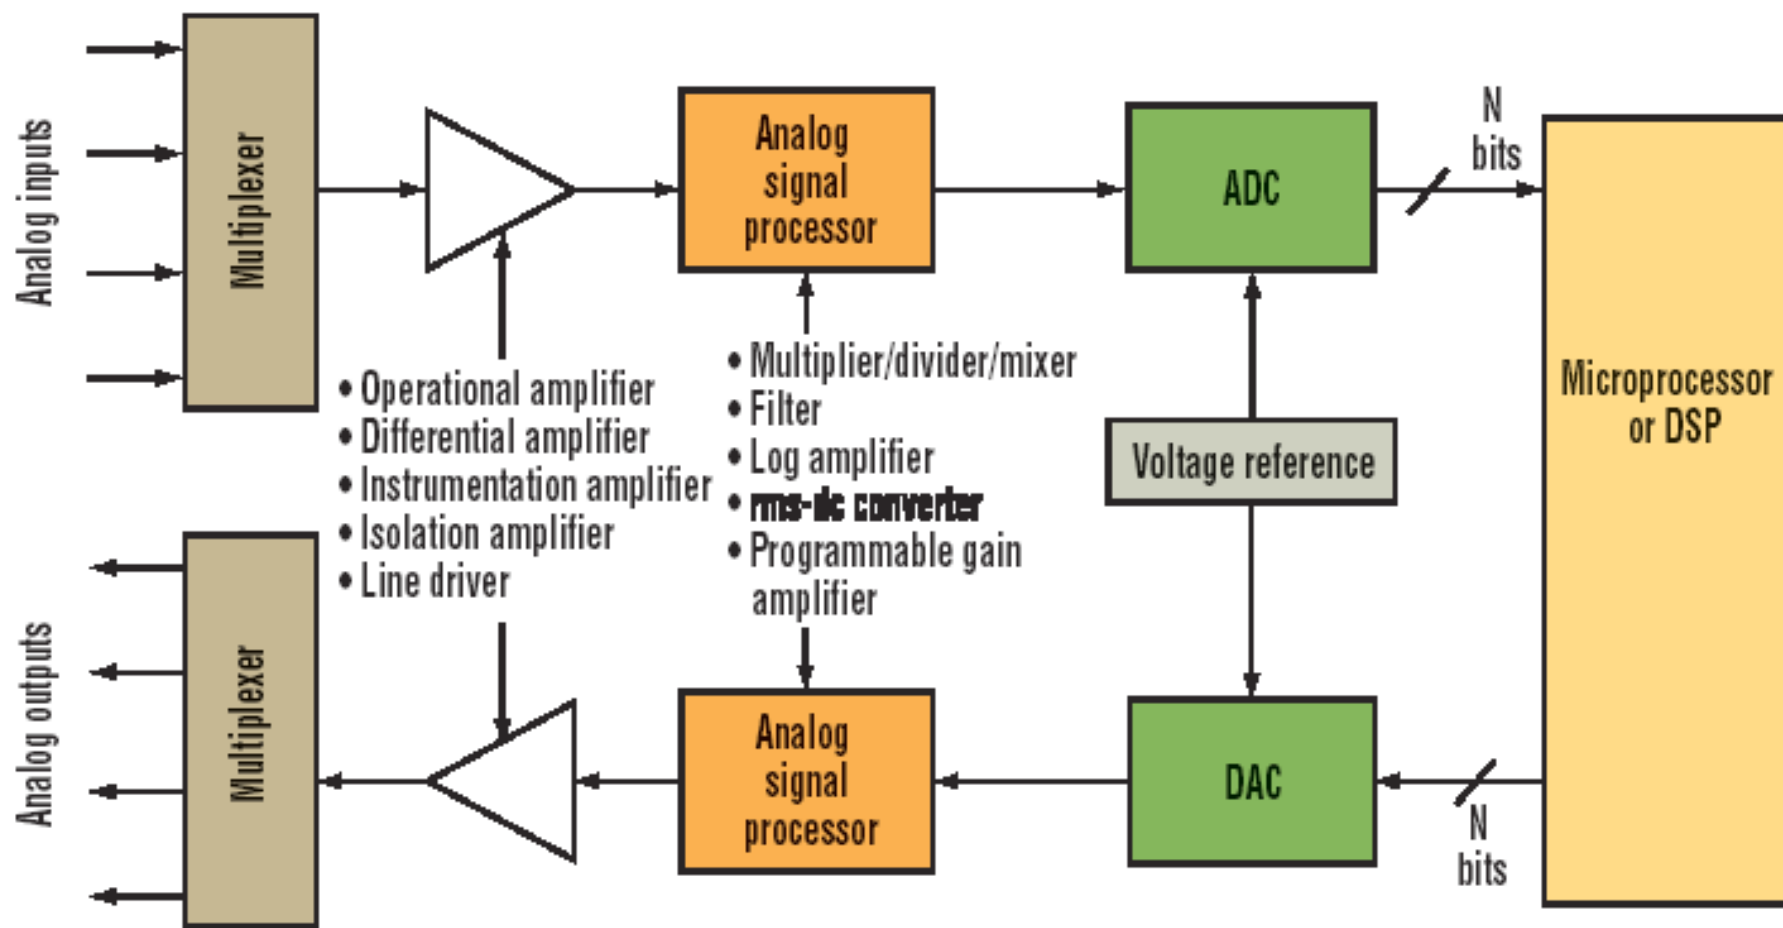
Analog inputs

Multiplexer

Analog signal processor

ADC

N bits

Microprocessor or DSP

• Operational amplifier
• Differential amplifier
• Instrumentation amplifier
• Isolation amplifier
• Line driver

• Multiplier/divider/mixer
• Filter
• Log amplifier
• rms-dc converter
• Programmable gain amplifier

Voltage reference

Analog outputs

Multiplexer

Analog signal processor

DAC

N bits